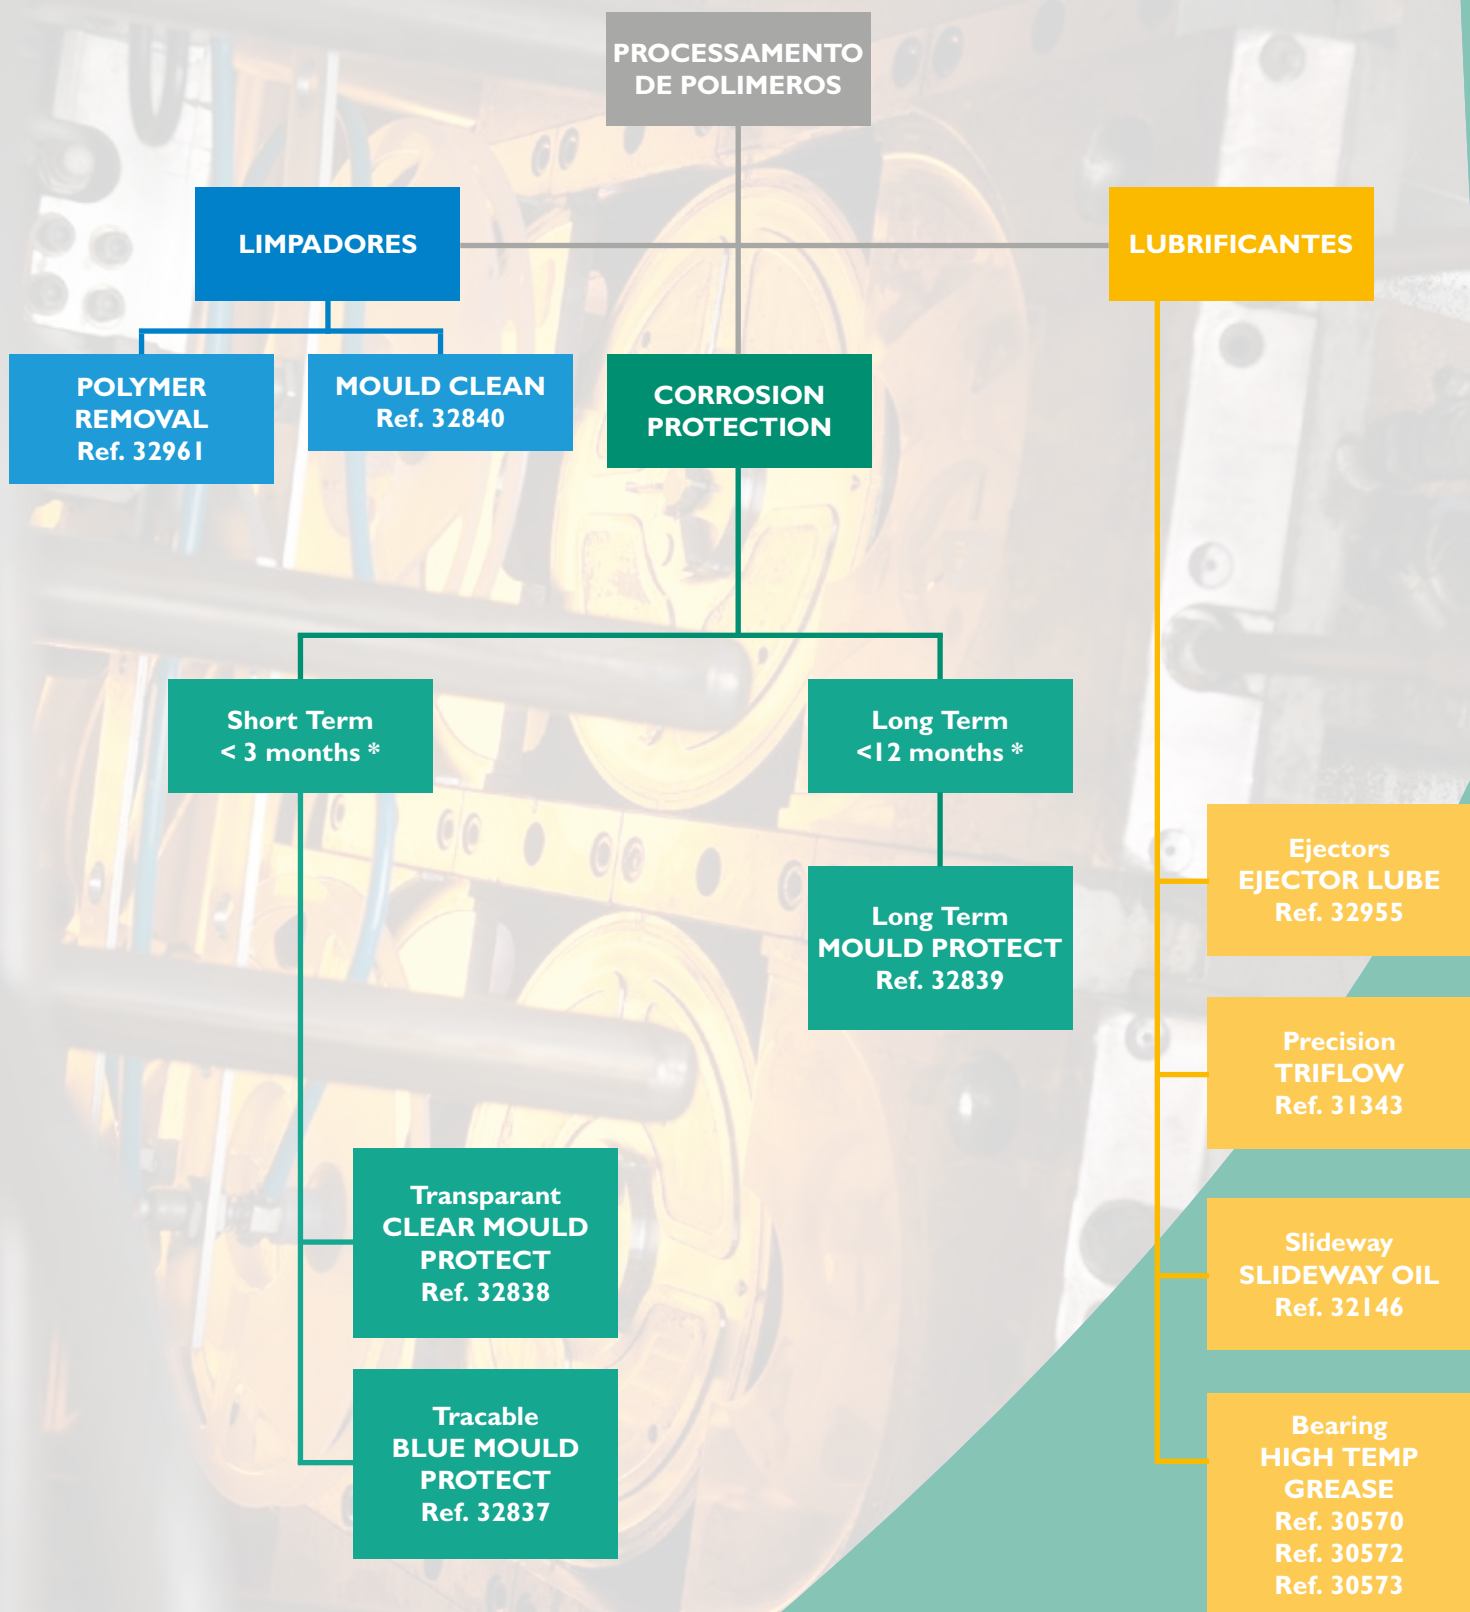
PROCESSAMENTO DE POLIMEROS

LIMPADORES

LUBRIFICANTES

POLYMER REMOVAL Ref. 32961

MOULD CLEAN Ref. 32840

CORROSION PROTECTION

Short Term < 3 months *

Long Term <12 months *

Long Term MOULD PROTECT Ref. 32839

Transparant CLEAR MOULD PROTECT Ref. 32838

Tracable BLUE MOULD PROTECT Ref. 32837

Ejectors EJECTOR LUBE Ref. 32955

Precision TRIFLOW Ref. 31343

Slideway SLIDEWAY OIL Ref. 32146

Bearing HIGH TEMP GREASE Ref. 30570 Ref. 30572 Ref. 30573